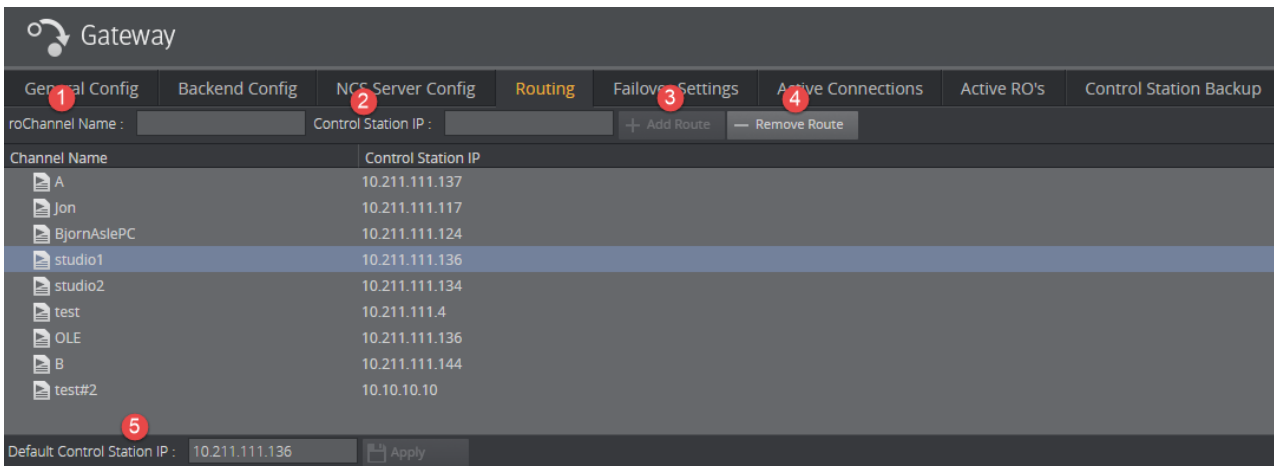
Gateway

Gen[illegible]al Config | Backend Config | NC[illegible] Server Config | Routing | Failov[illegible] Settings | A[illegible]ive Connections | Active RO's | Control Station Backup

1 2 3 4

roChannel Name : Control Station IP : + Add Route — Remove Route

| Channel Name | Control Station IP |
|---|---|
| A | 10.211.111.137 |
| Jon | 10.211.111.117 |
| BjornAslePC | 10.211.111.124 |
| studio1 | 10.211.111.136 |
| studio2 | 10.211.111.134 |
| test | 10.211.111.4 |
| OLE | 10.211.111.136 |
| B | 10.211.111.144 |
| test#2 | 10.10.10.10 |

5

Default Control Station IP : 10.211.111.136 Apply